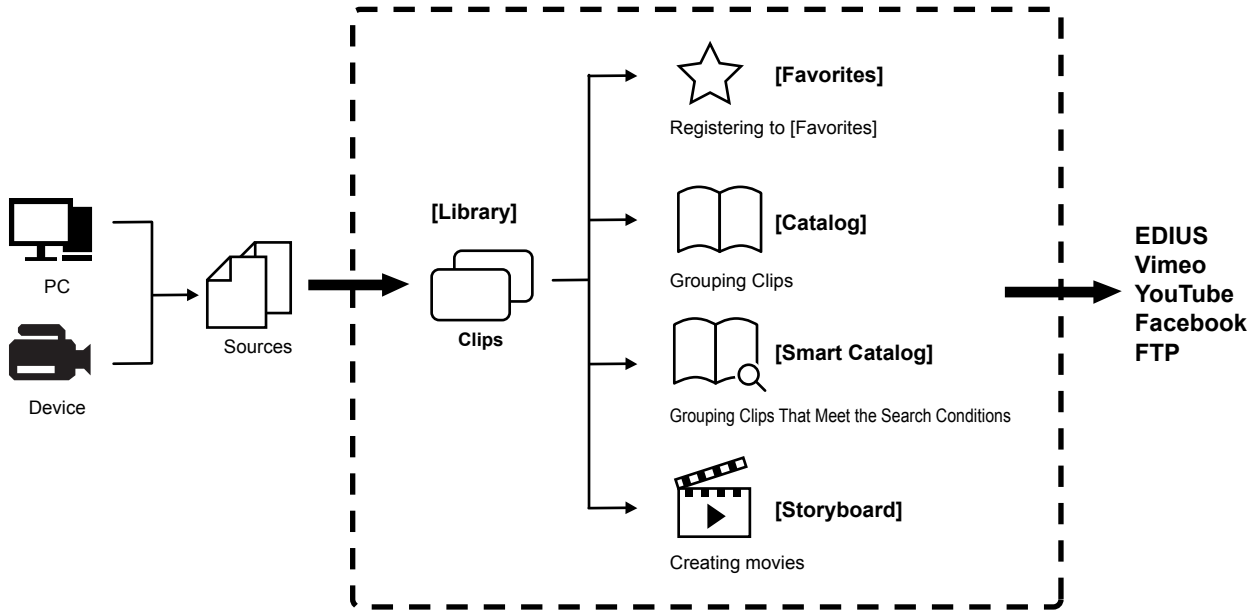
PC

Device

Sources

[Library]

Clips

[Favorites]

Registering to [Favorites]

[Catalog]

Grouping Clips

[Smart Catalog]

Grouping Clips That Meet the Search Conditions

[Storyboard]

Creating movies

EDIUS
Vimeo
YouTube
Facebook
FTP